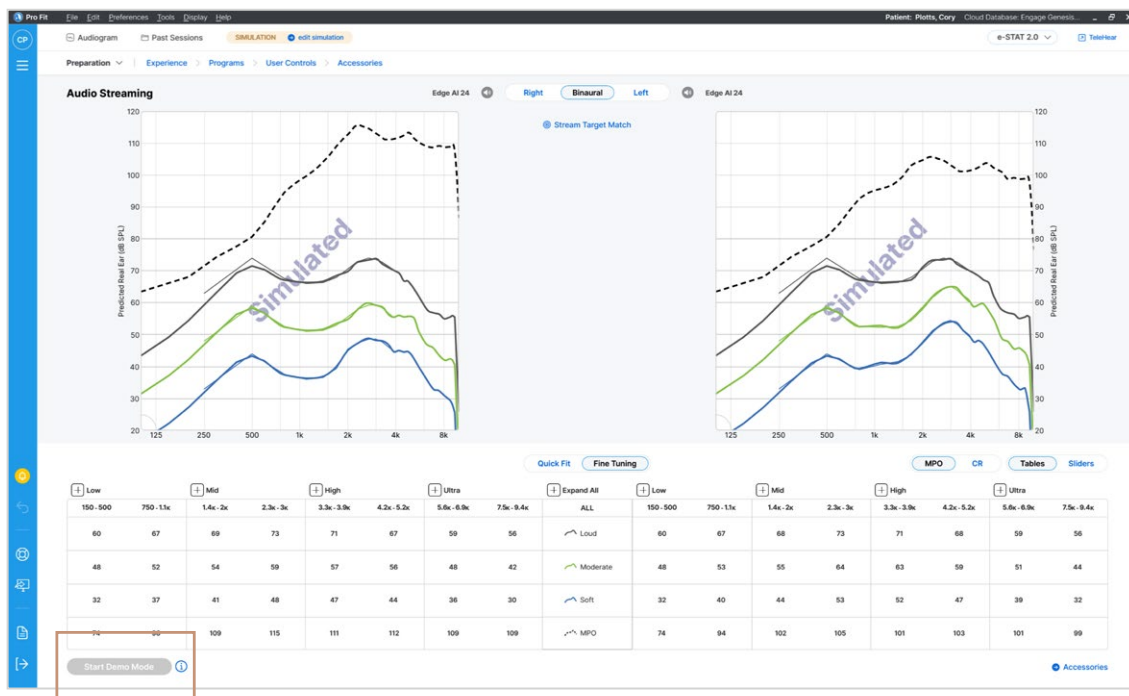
Pro Fit File Edit Preferences Tools Display Help Patient: Plotts, Cory Cloud Database: Engage Genesis...

CP

Audiogram Past Sessions SIMULATION edit simulation e-STAT 2.0 TeleHear

Preparation | Experience > Programs > User Controls > Accessories

Audio Streaming

Edge AI 24 Right Binaural Left Edge AI 24

Stream Target Match

Simulated

Simulated

Predicted Real Ear (dB SPL)

Predicted Real Ear (dB SPL)

120 110 100 90 80 70 60 50 40 30 20

125 250 500 1k 2k 4k 8k

125 250 500 1k 2k 4k 8k

Quick Fit Fine Tuning

MPO CR Tables Sliders

| + Low | | + Mid | | + High | | + Ultra | | + Expand All | + Low | | + Mid | | + High | | + Ultra | |
|---|---|---|---|---|---|---|---|---|---|---|---|---|---|---|---|---|
| 150 - 500 | 750 - 1.1k | 1.4k - 2k | 2.3k - 3k | 3.3k - 3.9k | 4.2k - 5.2k | 5.6k - 6.9k | 7.5k - 9.4k | ALL | 150 - 500 | 750 - 1.1k | 1.4k - 2k | 2.3k - 3k | 3.3k - 3.9k | 4.2k - 5.2k | 5.6k - 6.9k | 7.5k - 9.4k |
| 60 | 67 | 69 | 73 | 71 | 67 | 59 | 56 | Loud | 60 | 67 | 68 | 73 | 71 | 68 | 59 | 56 |
| 48 | 52 | 54 | 59 | 57 | 56 | 48 | 42 | Moderate | 48 | 53 | 55 | 64 | 63 | 59 | 51 | 44 |
| 32 | 37 | 41 | 48 | 47 | 44 | 36 | 30 | Soft | 32 | 40 | 44 | 53 | 52 | 47 | 39 | 32 |
| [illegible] | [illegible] | 109 | 115 | 111 | 112 | 109 | 109 | MPO | 74 | 94 | 102 | 105 | 101 | 103 | 101 | 99 |

Start Demo Mode

Accessories